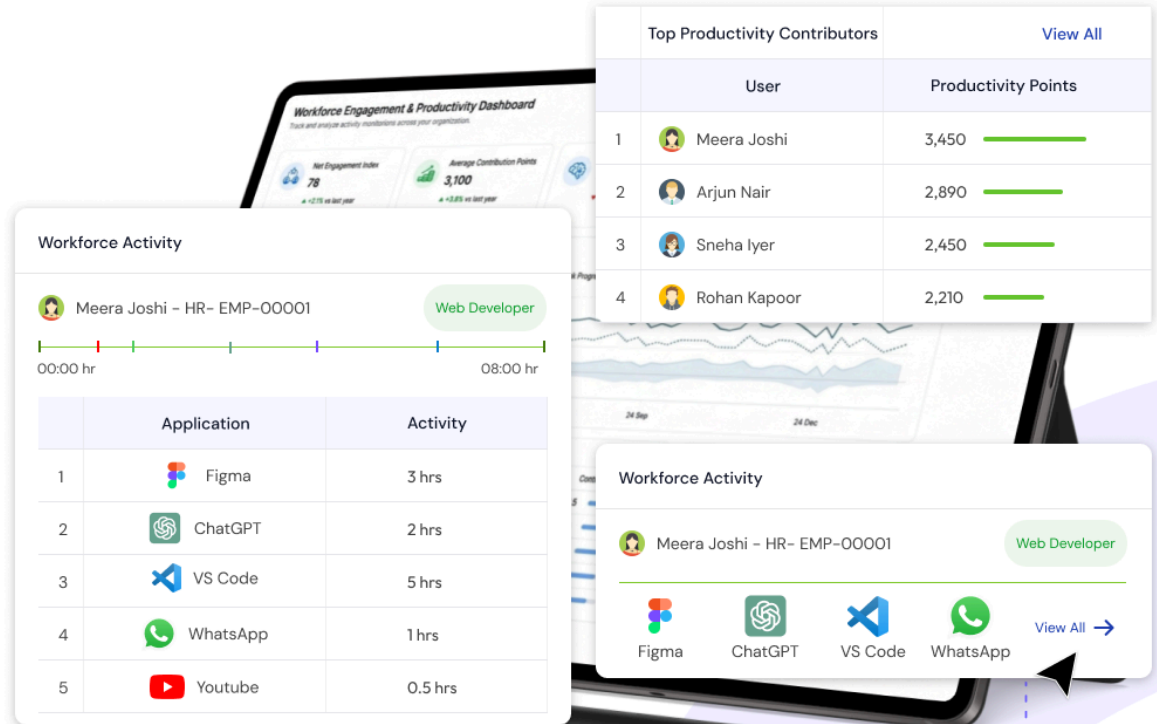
Workforce Engagement & Productivity Dashboard
Track and analyze activity metrics across your organization.

Net Engagement Index
78
+2.1% vs last year

Average Contribution Points
3,100
+3.8% vs last year

|  | Top Productivity Contributors | View All |
|---|---|---|
|  | User | Productivity Points |
| 1 | Meera Joshi | 3,450 |
| 2 | Arjun Nair | 2,890 |
| 3 | Sneha Iyer | 2,450 |
| 4 | Rohan Kapoor | 2,210 |

Workforce Activity

Meera Joshi - HR- EMP-00001
Web Developer

00:00 hr
08:00 hr

|  | Application | Activity |
|---|---|---|
| 1 | Figma | 3 hrs |
| 2 | ChatGPT | 2 hrs |
| 3 | VS Code | 5 hrs |
| 4 | WhatsApp | 1 hrs |
| 5 | Youtube | 0.5 hrs |

24 Sep
24 Dec

Workforce Activity

Meera Joshi - HR- EMP-00001
Web Developer

Figma
ChatGPT
VS Code
WhatsApp
View All